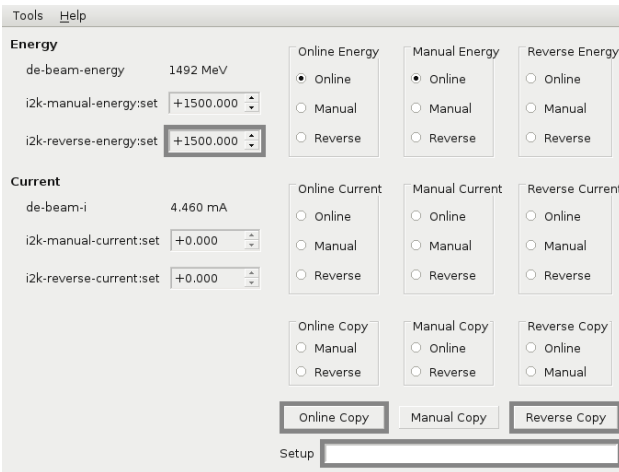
Tools Help

Energy

de-beam-energy 1492 MeV

i2k-manual-energy:set +1500.000

i2k-reverse-energy:set +1500.000

Online Energy
Online
Manual
Reverse

Manual Energy
Online
Manual
Reverse

Reverse Energy
Online
Manual
Reverse

Current

de-beam-i 4.460 mA

i2k-manual-current:set +0.000

i2k-reverse-current:set +0.000

Online Current
Online
Manual
Reverse

Manual Current
Online
Manual
Reverse

Reverse Current
Online
Manual
Reverse

Online Copy
Manual
Reverse

Manual Copy
Online
Reverse

Reverse Copy
Online
Manual

Online Copy

Manual Copy

Reverse Copy

Setup